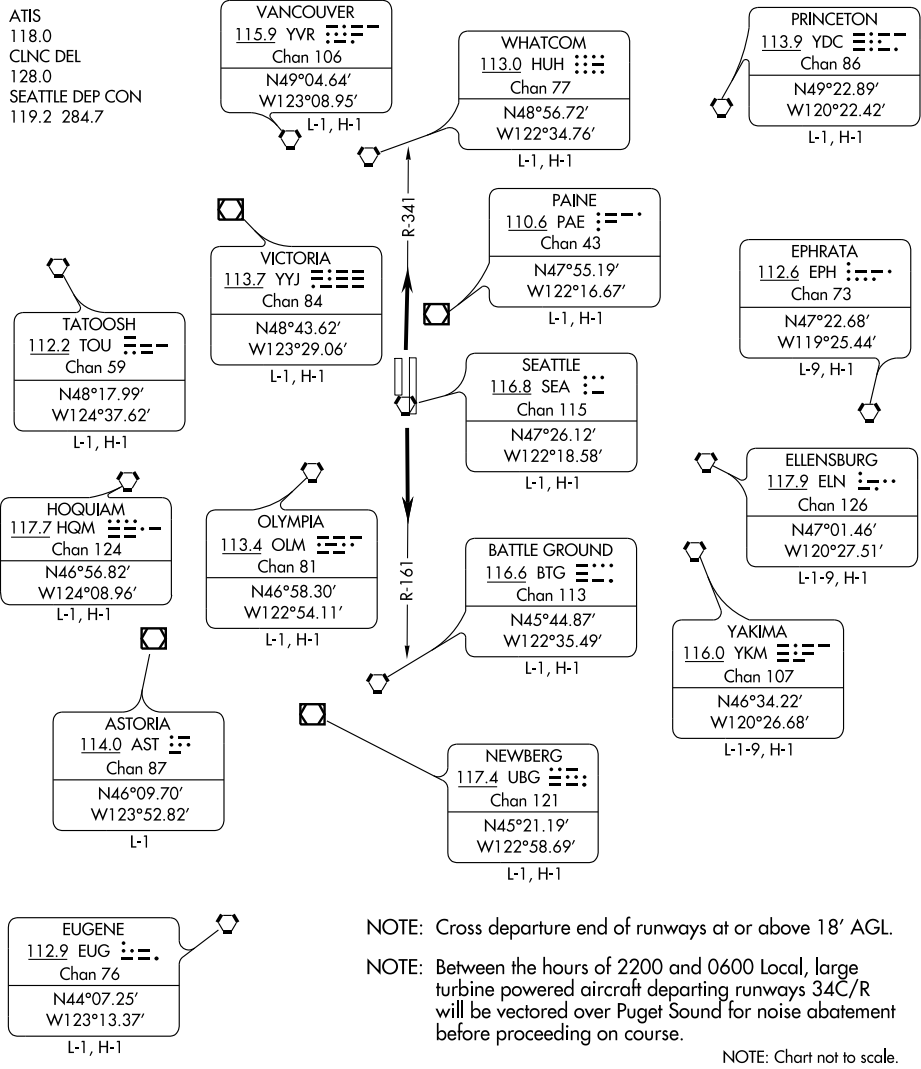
ATIS
118.0
CLNC DEL
128.0
SEATTLE DEP CON
119.2 284.7

VANCOUVER
115.9 YVR
Chan 106
N49°04.64′
W123°08.95′
L-1, H-1

WHATCOM
113.0 HUH
Chan 77
N48°56.72′
W122°34.76′
L-1, H-1

PRINCETON
113.9 YDC
Chan 86
N49°22.89′
W120°22.42′
L-1, H-1

R-341

PAINE
110.6 PAE
Chan 43
N47°55.19′
W122°16.67′
L-1, H-1

VICTORIA
113.7 YYJ
Chan 84
N48°43.62′
W123°29.06′
L-1, H-1

EPHRATA
112.6 EPH
Chan 73
N47°22.68′
W119°25.44′
L-9, H-1

TATOOSH
112.2 TOU
Chan 59
N48°17.99′
W124°37.62′
L-1, H-1

SEATTLE
116.8 SEA
Chan 115
N47°26.12′
W122°18.58′
L-1, H-1

ELLENSBURG
117.9 ELN
Chan 126
N47°01.46′
W120°27.51′
L-1-9, H-1

HOQUIAM
117.7 HQM
Chan 124
N46°56.82′
W124°08.96′
L-1, H-1

OLYMPIA
113.4 OLM
Chan 81
N46°58.30′
W122°54.11′
L-1, H-1

R-161

BATTLE GROUND
116.6 BTG
Chan 113
N45°44.87′
W122°35.49′
L-1, H-1

YAKIMA
116.0 YKM
Chan 107
N46°34.22′
W120°26.68′
L-1-9, H-1

ASTORIA
114.0 AST
Chan 87
N46°09.70′
W123°52.82′
L-1

NEWBERG
117.4 UBG
Chan 121
N45°21.19′
W122°58.69′
L-1, H-1

EUGENE
112.9 EUG
Chan 76
N44°07.25′
W123°13.37′
L-1, H-1

NOTE: Cross departure end of runways at or above 18′ AGL.

NOTE: Between the hours of 2200 and 0600 Local, large turbine powered aircraft departing runways 34C/R will be vectored over Puget Sound for noise abatement before proceeding on course.

NOTE: Chart not to scale.